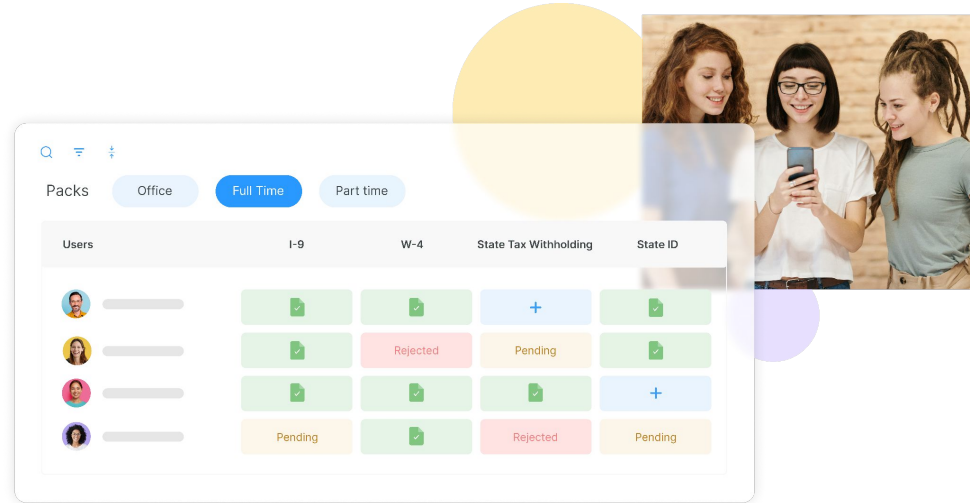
Packs Office Full Time Part time

| Users | I-9 | W-4 | State Tax Withholding | State ID |
|---|---|---|---|---|
| | | | + | |
| | | Rejected | Pending | |
| | | | | + |
| | Pending | | Rejected | Pending |